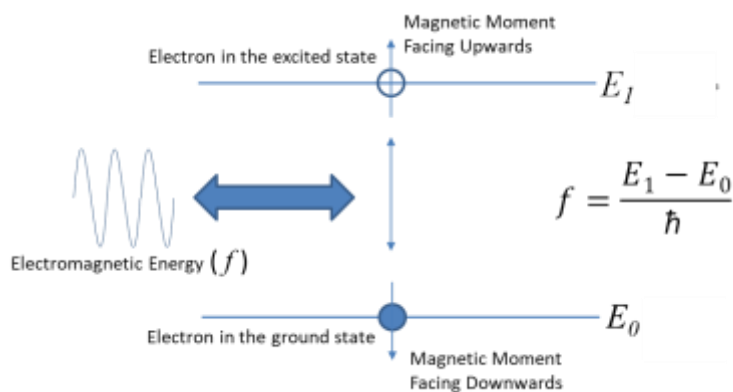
Magnetic Moment Facing Upwards

Electron in the excited state

$E_1$

$f = \frac{E_1 - E_0}{\hbar}$

Electromagnetic Energy $(f)$

Electron in the ground state

$E_0$

Magnetic Moment Facing Downwards